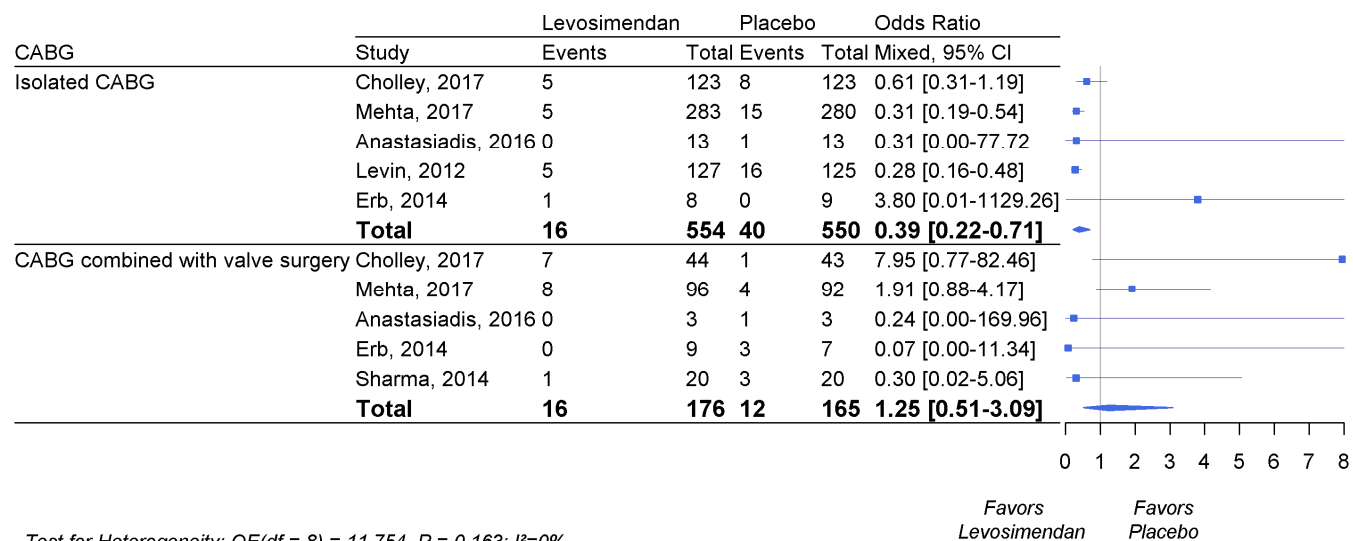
| CABG | Study | Levosimendan Events | Total | Placebo Events | Total | Odds Ratio Mixed, 95% CI |
|---|---|---|---|---|---|---|
| Isolated CABG | Cholley, 2017 | 5 | 123 | 8 | 123 | 0.61 [0.31-1.19] |
| | Mehta, 2017 | 5 | 283 | 15 | 280 | 0.31 [0.19-0.54] |
| | Anastasiadis, 2016 | 0 | 13 | 1 | 13 | 0.31 [0.00-77.72 |
| | Levin, 2012 | 5 | 127 | 16 | 125 | 0.28 [0.16-0.48] |
| | Erb, 2014 | 1 | 8 | 0 | 9 | 3.80 [0.01-1129.26] |
| | **Total** | **16** | **554** | **40** | **550** | **0.39 [0.22-0.71]** |
| CABG combined with valve surgery | Cholley, 2017 | 7 | 44 | 1 | 43 | 7.95 [0.77-82.46] |
| | Mehta, 2017 | 8 | 96 | 4 | 92 | 1.91 [0.88-4.17] |
| | Anastasiadis, 2016 | 0 | 3 | 1 | 3 | 0.24 [0.00-169.96] |
| | Erb, 2014 | 0 | 9 | 3 | 7 | 0.07 [0.00-11.34] |
| | Sharma, 2014 | 1 | 20 | 3 | 20 | 0.30 [0.02-5.06] |
| | **Total** | **16** | **176** | **12** | **165** | **1.25 [0.51-3.09]** |

0 1 2 3 4 5 6 7 8

Favors Levosimendan

Favors Placebo

Test for Heterogeneity: QE(df = 8) = 11.754, P = 0.163; I²=0%